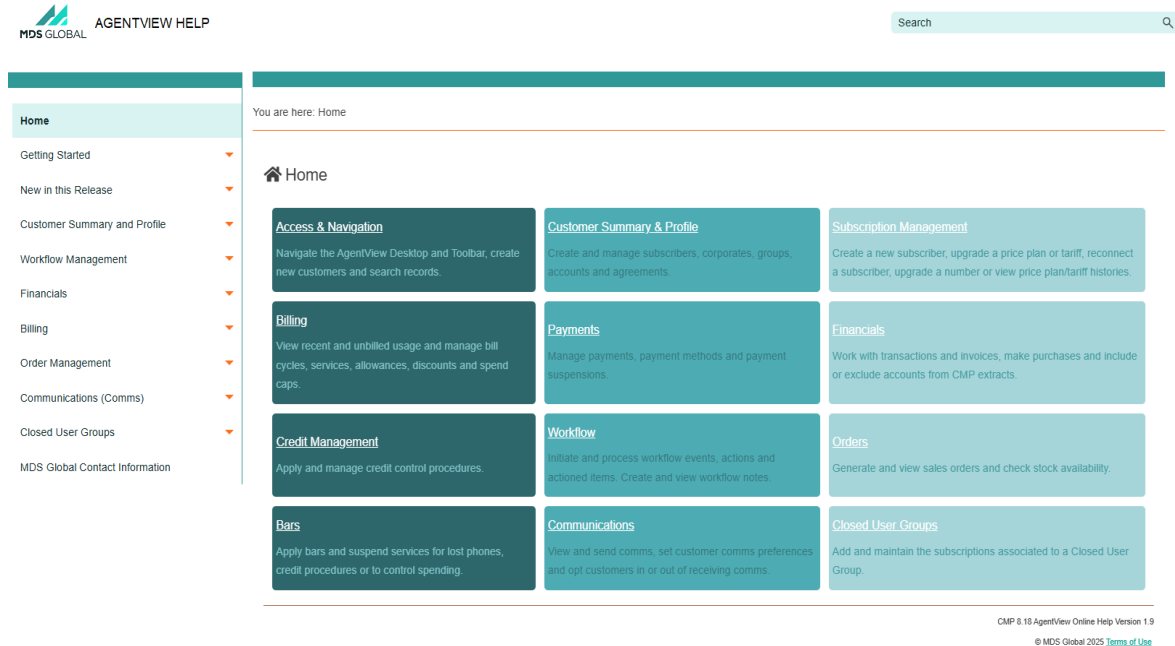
MDS GLOBAL AGENTVIEW HELP

Search

Home

Getting Started

New in this Release

Customer Summary and Profile

Workflow Management

Financials

Billing

Order Management

Communications (Comms)

Closed User Groups

MDS Global Contact Information

You are here: Home

Home

Access & Navigation
Navigate the AgentView Desktop and Toolbar, create new customers and search records.

Customer Summary & Profile
Create and manage subscribers, corporates, groups, accounts and agreements.

Subscription Management
Create a new subscriber, upgrade a price plan or tariff, reconnect a subscriber, upgrade a number or view price plan/tariff histories.

Billing
View recent and unbilled usage and manage bill cycles, services, allowances, discounts and spend caps.

Payments
Manage payments, payment methods and payment suspensions.

Financials
Work with transactions and invoices, make purchases and include or exclude accounts from CMP extracts.

Credit Management
Apply and manage credit control procedures.

Workflow
Initiate and process workflow events, actions and actioned items. Create and view workflow notes.

Orders
Generate and view sales orders and check stock availability.

Bars
Apply bars and suspend services for lost phones, credit procedures or to control spending.

Communications
View and send comms, set customer comms preferences and opt customers in or out of receiving comms.

Closed User Groups
Add and maintain the subscriptions associated to a Closed User Group.

CMP 8.18 AgentView Online Help Version 1.9

© MDS Global 2025 Terms of Use